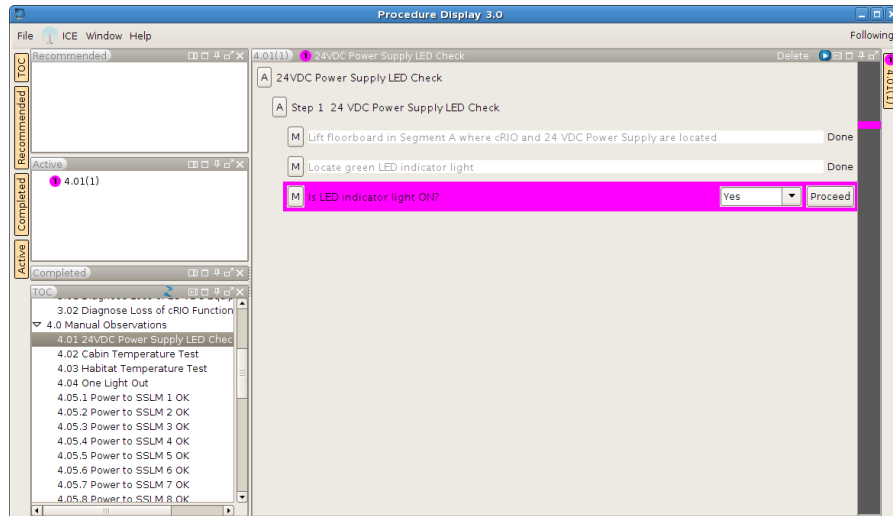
Procedure Display 3.0

File ICE Window Help

Following

TOC
Recommended
Completed
Active

Recommended

Active
4.01(1)

Completed

TOC
3.01 Diagnose Loss of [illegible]
3.02 Diagnose Loss of cRIO Function
4.0 Manual Observations
4.01 24VDC Power Supply LED Chec
4.02 Cabin Temperature Test
4.03 Habitat Temperature Test
4.04 One Light Out
4.05.1 Power to SSLM 1 OK
4.05.2 Power to SSLM 2 OK
4.05.3 Power to SSLM 3 OK
4.05.4 Power to SSLM 4 OK
4.05.5 Power to SSLM 5 OK
4.05.6 Power to SSLM 6 OK
4.05.7 Power to SSLM 7 OK
4.05.8 Power to SSLM 8 OK

4.01(1) 24VDC Power Supply LED Check
Delete

A 24VDC Power Supply LED Check

A Step 1 24 VDC Power Supply LED Check

M Lift floorboard in Segment A where cRIO and 24 VDC Power Supply are located
Done

M Locate green LED indicator light
Done

M Is LED indicator light ON?
Yes
Proceed

4.01(1)